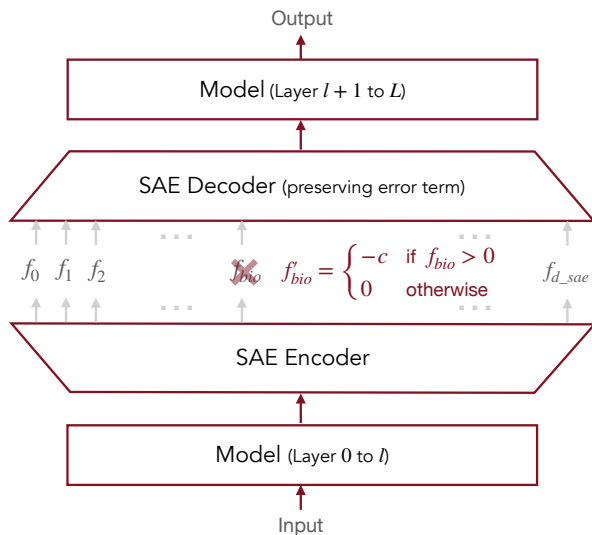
Output

Model (Layer $l+1$ to $L$)

SAE Decoder (preserving error term)

$f_0$ $f_1$ $f_2$ ... $f_{bio}$ $f'_{bio} = \begin{cases} -c & \text{if } f_{bio} > 0 \\ 0 & \text{otherwise} \end{cases}$ ... $f_{d\_sae}$

SAE Encoder

Model (Layer $0$ to $l$)

Input